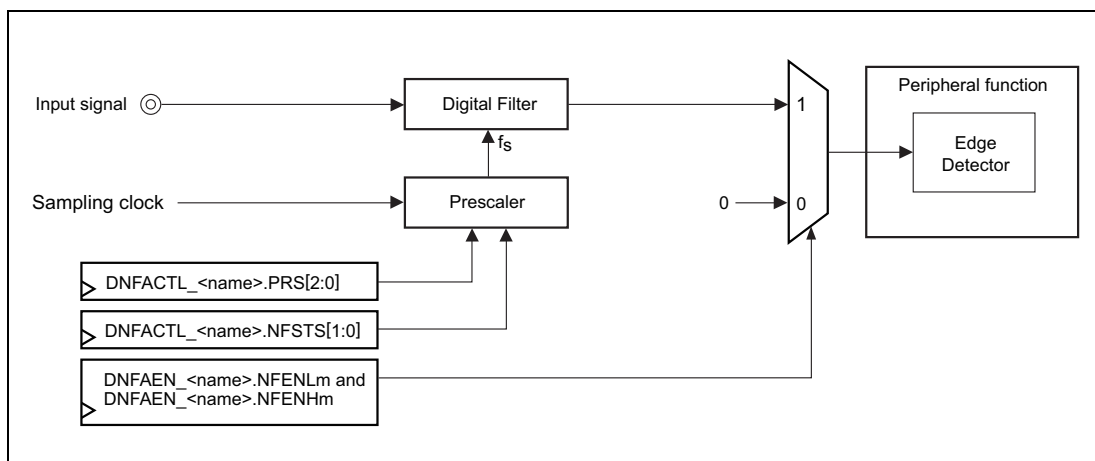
Input signal

Digital Filter

$f_S$

Sampling clock

Prescaler

DNFACTL_<name>.PRS[2:0]

DNFACTL_<name>.NFSTS[1:0]

DNFAEN_<name>.NFENLm and DNFAEN_<name>.NFENHm

1

0

0

Peripheral function

Edge Detector